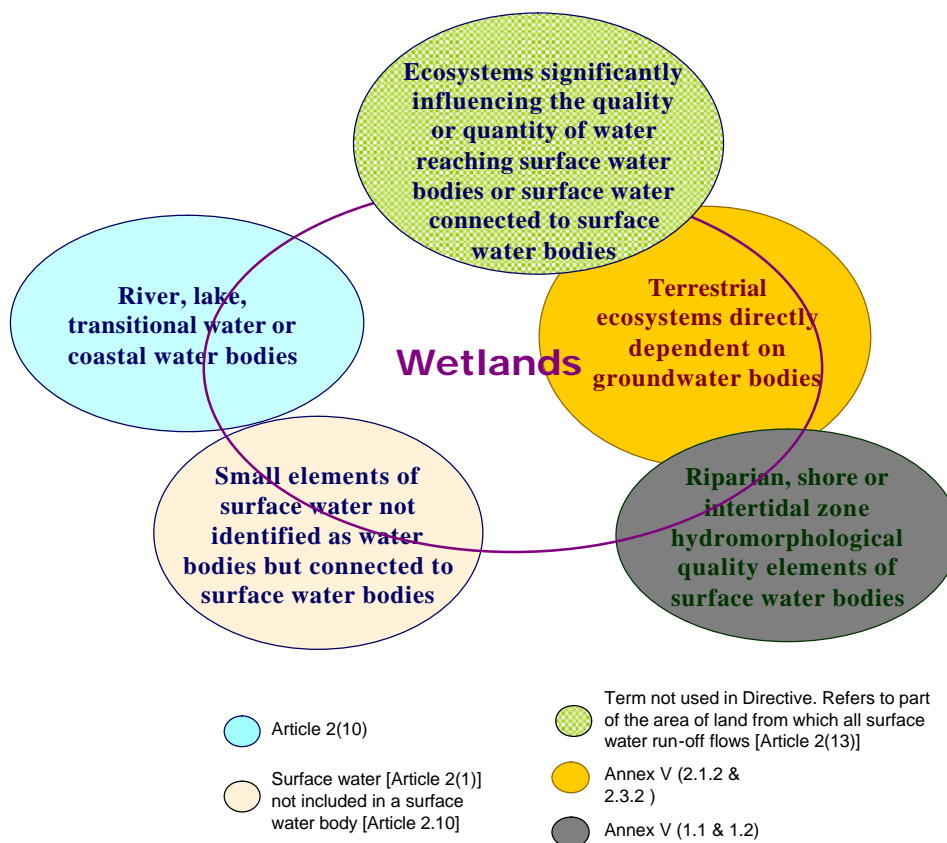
Ecosystems significantly influencing the quality or quantity of water reaching surface water bodies or surface water connected to surface water bodies

River, lake, transitional water or coastal water bodies

Wetlands

Terrestrial ecosystems directly dependent on groundwater bodies

Small elements of surface water not identified as water bodies but connected to surface water bodies

Riparian, shore or intertidal zone hydromorphological quality elements of surface water bodies

Article 2(10)

Surface water [Article 2(1)] not included in a surface water body [Article 2.10]

Term not used in Directive. Refers to part of the area of land from which all surface water run-off flows [Article 2(13)]

Annex V (2.1.2 & 2.3.2 )

Annex V (1.1 & 1.2)